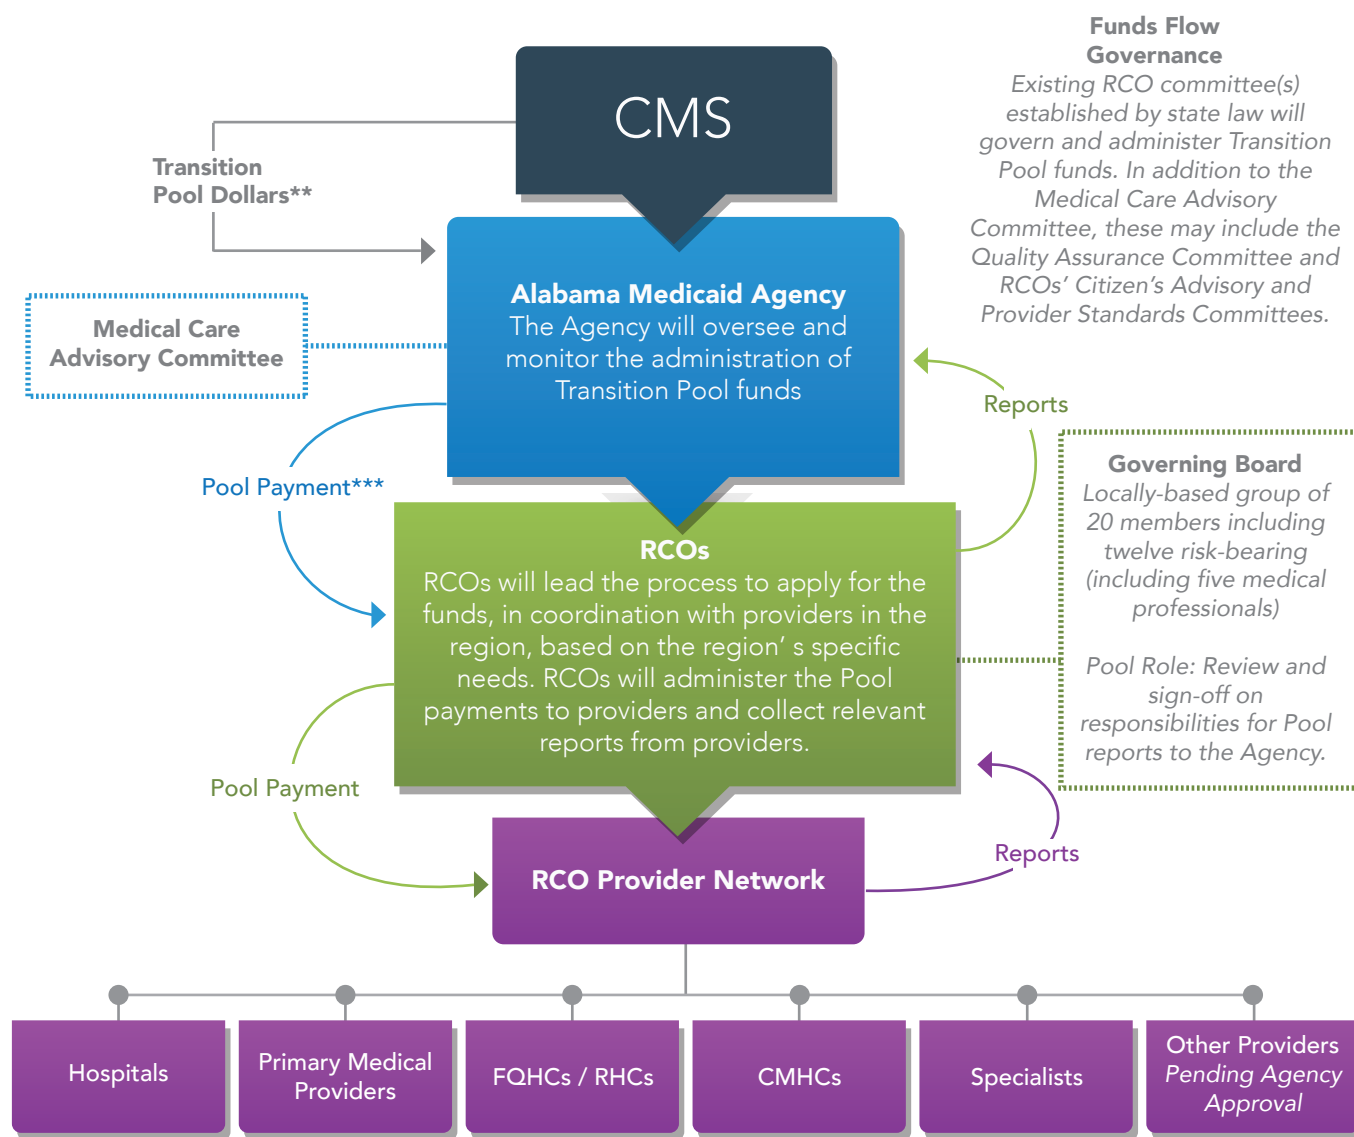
Funds Flow Governance
Existing RCO committee(s) established by state law will govern and administer Transition Pool funds. In addition to the Medical Care Advisory Committee, these may include the Quality Assurance Committee and RCOs' Citizen's Advisory and Provider Standards Committees.

CMS

Transition Pool Dollars**

Medical Care Advisory Committee

Alabama Medicaid Agency
The Agency will oversee and monitor the administration of Transition Pool funds

Reports

Pool Payment***

Governing Board
Locally-based group of 20 members including twelve risk-bearing (including five medical professionals)

Pool Role: Review and sign-off on responsibilities for Pool reports to the Agency.

RCOs
RCOs will lead the process to apply for the funds, in coordination with providers in the region, based on the region' s specific needs. RCOs will administer the Pool payments to providers and collect relevant reports from providers.

Pool Payment

Reports

RCO Provider Network

Hospitals

Primary Medical Providers

FQHCs / RHCs

CMHCs

Specialists

Other Providers Pending Agency Approval